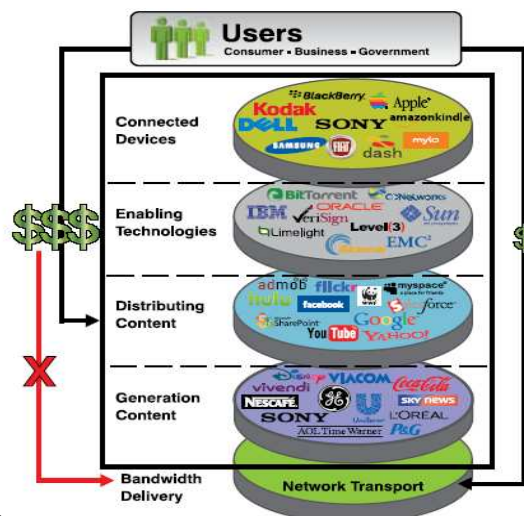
Users
Consumer • Business • Government

Connected Devices

BlackBerry
Apple
Kodak
amazonkindle
DELL
SONY
SAMSUNG
dash
mylo

Enabling Technologies

BitTorrent
CDNetworks
IBM
ORACLE
VeriSign
Sun
Limelight
Level(3)
EMC²

$$$

Distributing Content

admob
flickr
myspace
hulu
facebook
WWF
salesforce
SharePoint
Google
YouTube
YAHOO!

X

Generation Content

Disney
VIACOM
Coca-Cola
vivendi
NESCAFE
GE
SKY NEWS
SONY
L'OREAL
AOL Time Warner
P&G

Bandwidth Delivery

Network Transport